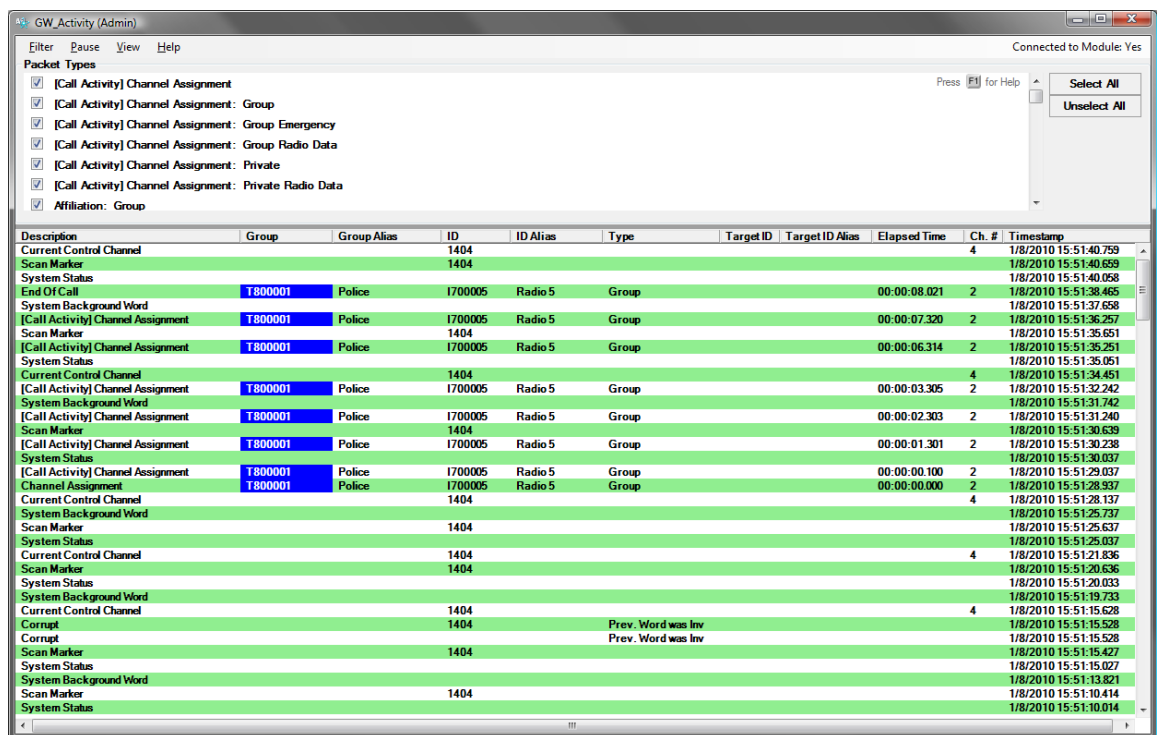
GW_Activity (Admin)

Filter Pause View Help

Connected to Module: Yes

Packet Types

[Call Activity] Channel Assignment
[Call Activity] Channel Assignment: Group
[Call Activity] Channel Assignment: Group Emergency
[Call Activity] Channel Assignment: Group Radio Data
[Call Activity] Channel Assignment: Private
[Call Activity] Channel Assignment: Private Radio Data
Affiliation: Group

Press F1 for Help

Select All
Unselect All

| Description | Group | Group Alias | ID | ID Alias | Type | Target ID | Target ID Alias | Elapsed Time | Ch. # | Timestamp |
|---|---|---|---|---|---|---|---|---|---|---|
| Current Control Channel | | | 1404 | | | | | | 4 | 1/8/2010 15:51:40.759 |
| Scan Marker | | | 1404 | | | | | | | 1/8/2010 15:51:40.659 |
| System Status | | | | | | | | | | 1/8/2010 15:51:40.058 |
| End Of Call | T800001 | Police | I700005 | Radio 5 | Group | | | 00:00:08.021 | 2 | 1/8/2010 15:51:38.465 |
| System Background Word | | | | | | | | | | 1/8/2010 15:51:37.658 |
| [Call Activity] Channel Assignment | T800001 | Police | I700005 | Radio 5 | Group | | | 00:00:07.320 | 2 | 1/8/2010 15:51:36.257 |
| Scan Marker | | | 1404 | | | | | | | 1/8/2010 15:51:35.651 |
| [Call Activity] Channel Assignment | T800001 | Police | I700005 | Radio 5 | Group | | | 00:00:06.314 | 2 | 1/8/2010 15:51:35.251 |
| System Status | | | | | | | | | | 1/8/2010 15:51:35.051 |
| Current Control Channel | | | 1404 | | | | | | 4 | 1/8/2010 15:51:34.451 |
| [Call Activity] Channel Assignment | T800001 | Police | I700005 | Radio 5 | Group | | | 00:00:03.305 | 2 | 1/8/2010 15:51:32.242 |
| System Background Word | | | | | | | | | | 1/8/2010 15:51:31.742 |
| [Call Activity] Channel Assignment | T800001 | Police | I700005 | Radio 5 | Group | | | 00:00:02.303 | 2 | 1/8/2010 15:51:31.240 |
| Scan Marker | | | 1404 | | | | | | | 1/8/2010 15:51:30.639 |
| [Call Activity] Channel Assignment | T800001 | Police | I700005 | Radio 5 | Group | | | 00:00:01.301 | 2 | 1/8/2010 15:51:30.238 |
| System Status | | | | | | | | | | 1/8/2010 15:51:30.037 |
| [Call Activity] Channel Assignment | T800001 | Police | I700005 | Radio 5 | Group | | | 00:00:00.100 | 2 | 1/8/2010 15:51:29.037 |
| Channel Assignment | T800001 | Police | I700005 | Radio 5 | Group | | | 00:00:00.000 | 2 | 1/8/2010 15:51:28.937 |
| Current Control Channel | | | 1404 | | | | | | 4 | 1/8/2010 15:51:28.137 |
| System Background Word | | | | | | | | | | 1/8/2010 15:51:25.737 |
| Scan Marker | | | 1404 | | | | | | | 1/8/2010 15:51:25.637 |
| System Status | | | | | | | | | | 1/8/2010 15:51:25.037 |
| Current Control Channel | | | 1404 | | | | | | 4 | 1/8/2010 15:51:21.836 |
| Scan Marker | | | 1404 | | | | | | | 1/8/2010 15:51:20.636 |
| System Status | | | | | | | | | | 1/8/2010 15:51:20.033 |
| System Background Word | | | | | | | | | | 1/8/2010 15:51:19.733 |
| Current Control Channel | | | 1404 | | | | | | 4 | 1/8/2010 15:51:15.628 |
| Corrupt | | | 1404 | | Prev. Word was Inv | | | | | 1/8/2010 15:51:15.528 |
| Corrupt | | | | | Prev. Word was Inv | | | | | 1/8/2010 15:51:15.528 |
| Scan Marker | | | 1404 | | | | | | | 1/8/2010 15:51:15.427 |
| System Status | | | | | | | | | | 1/8/2010 15:51:15.027 |
| System Background Word | | | | | | | | | | 1/8/2010 15:51:13.821 |
| Scan Marker | | | 1404 | | | | | | | 1/8/2010 15:51:10.414 |
| System Status | | | | | | | | | | 1/8/2010 15:51:10.014 |